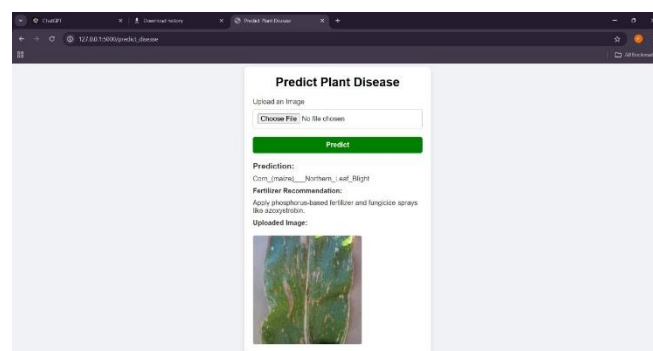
ChatGPT | Download history | Predict Plant Disease

127.0.0.1:5000/predict_disease

All Bookmarks

Predict Plant Disease

Upload an Image

Choose File No file chosen

Predict

Prediction:

Corn_(maize)___Northern_Leaf_Blight

Fertilizer Recommendation:

Apply phosphorus-based fertilizer and fungicide sprays like azoxystrobin.

Uploaded Image: